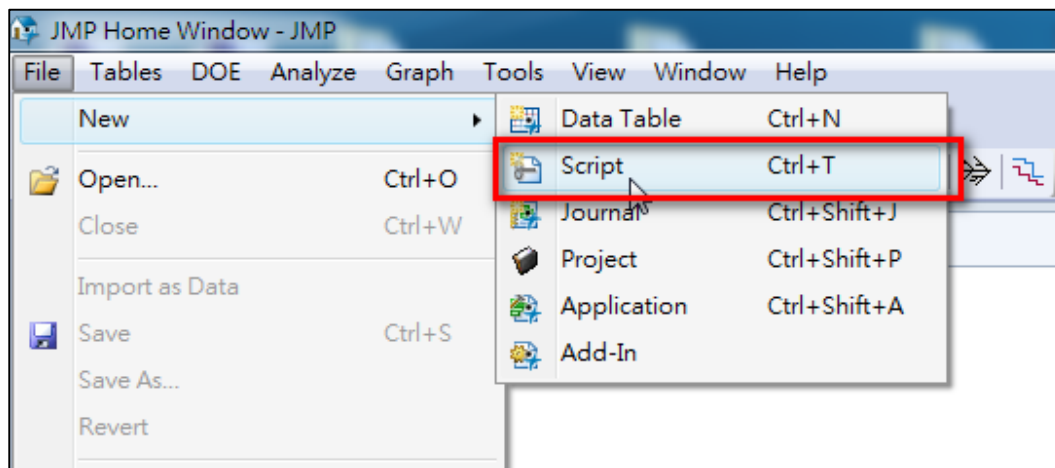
JMP Home Window - JMP

File Tables DOE Analyze Graph Tools View Window Help

New
Open... Ctrl+O
Close Ctrl+W
Import as Data
Save Ctrl+S
Save As...
Revert

Data Table Ctrl+N
Script Ctrl+T
Journal Ctrl+Shift+J
Project Ctrl+Shift+P
Application Ctrl+Shift+A
Add-In